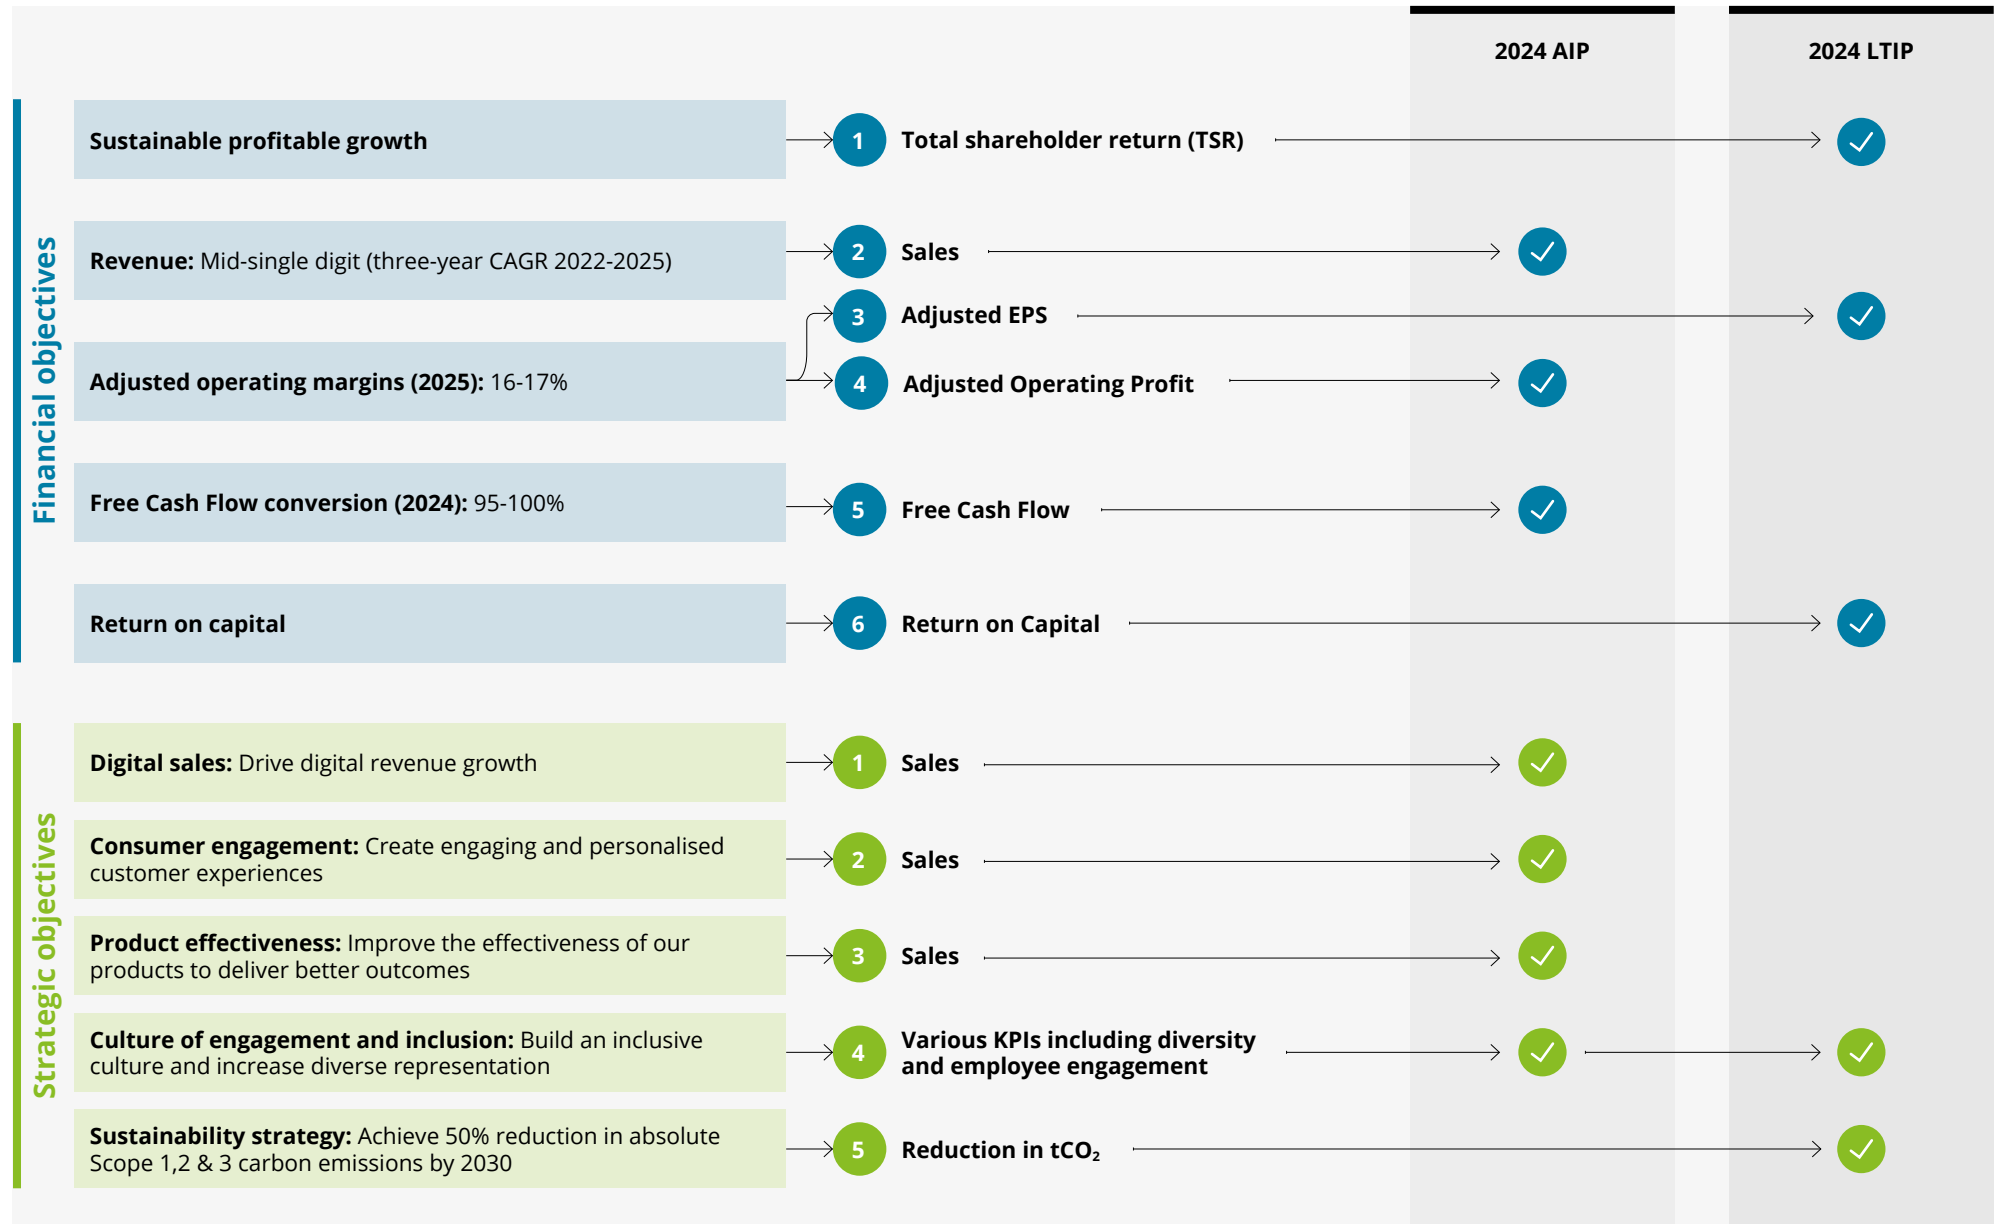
2024 AIP

2024 LTIP

Financial objectives

Sustainable profitable growth

1 Total shareholder return (TSR)

Revenue: Mid-single digit (three-year CAGR 2022-2025)

2 Sales

3 Adjusted EPS

Adjusted operating margins (2025): 16-17%

4 Adjusted Operating Profit

Free Cash Flow conversion (2024): 95-100%

5 Free Cash Flow

Return on capital

6 Return on Capital

Strategic objectives

Digital sales: Drive digital revenue growth

1 Sales

Consumer engagement: Create engaging and personalised customer experiences

2 Sales

Product effectiveness: Improve the effectiveness of our products to deliver better outcomes

3 Sales

Culture of engagement and inclusion: Build an inclusive culture and increase diverse representation

4 Various KPIs including diversity and employee engagement

Sustainability strategy: Achieve 50% reduction in absolute Scope 1,2 & 3 carbon emissions by 2030

5 Reduction in $tCO_2$